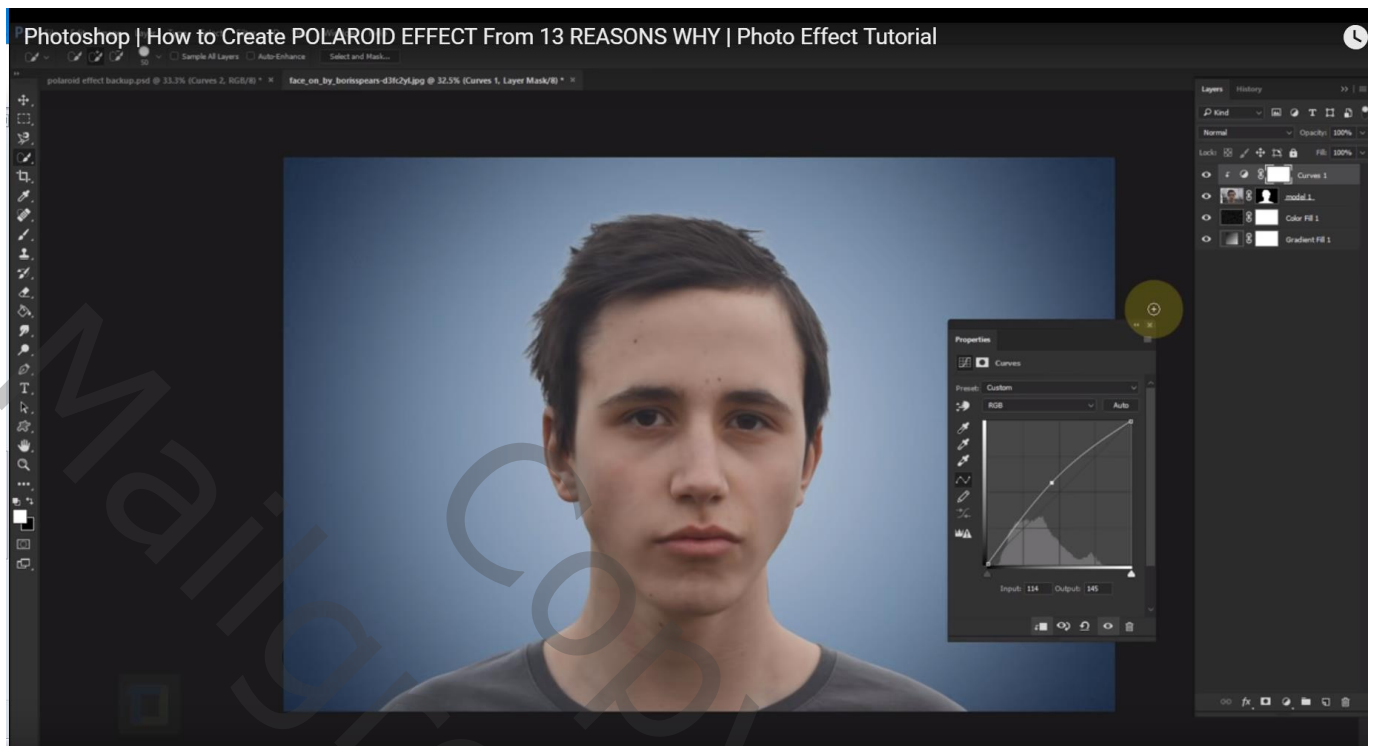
Photoshop | How to Create POLAROID EFFECT From 13 REASONS WHY | Photo Effect Tutorial

Sample All Layers Auto-Enhance Select and Mask...

polaroid effect backup.psd @ 33.3% (Curves 2, RGB/8) * ×
face_on_by_borisspears-d3fc2yl.jpg @ 32.5% (Curves 1, Layer Mask/8) * ×

Layers History
Kind
Normal Opacity: 100%
Lock: Fill: 100%
Curves 1
model 1
Color Fill 1
Gradient Fill 1

Properties
Curves
Preset: Custom
RGB Auto
Input: 114 Output: 145

Mail Copy